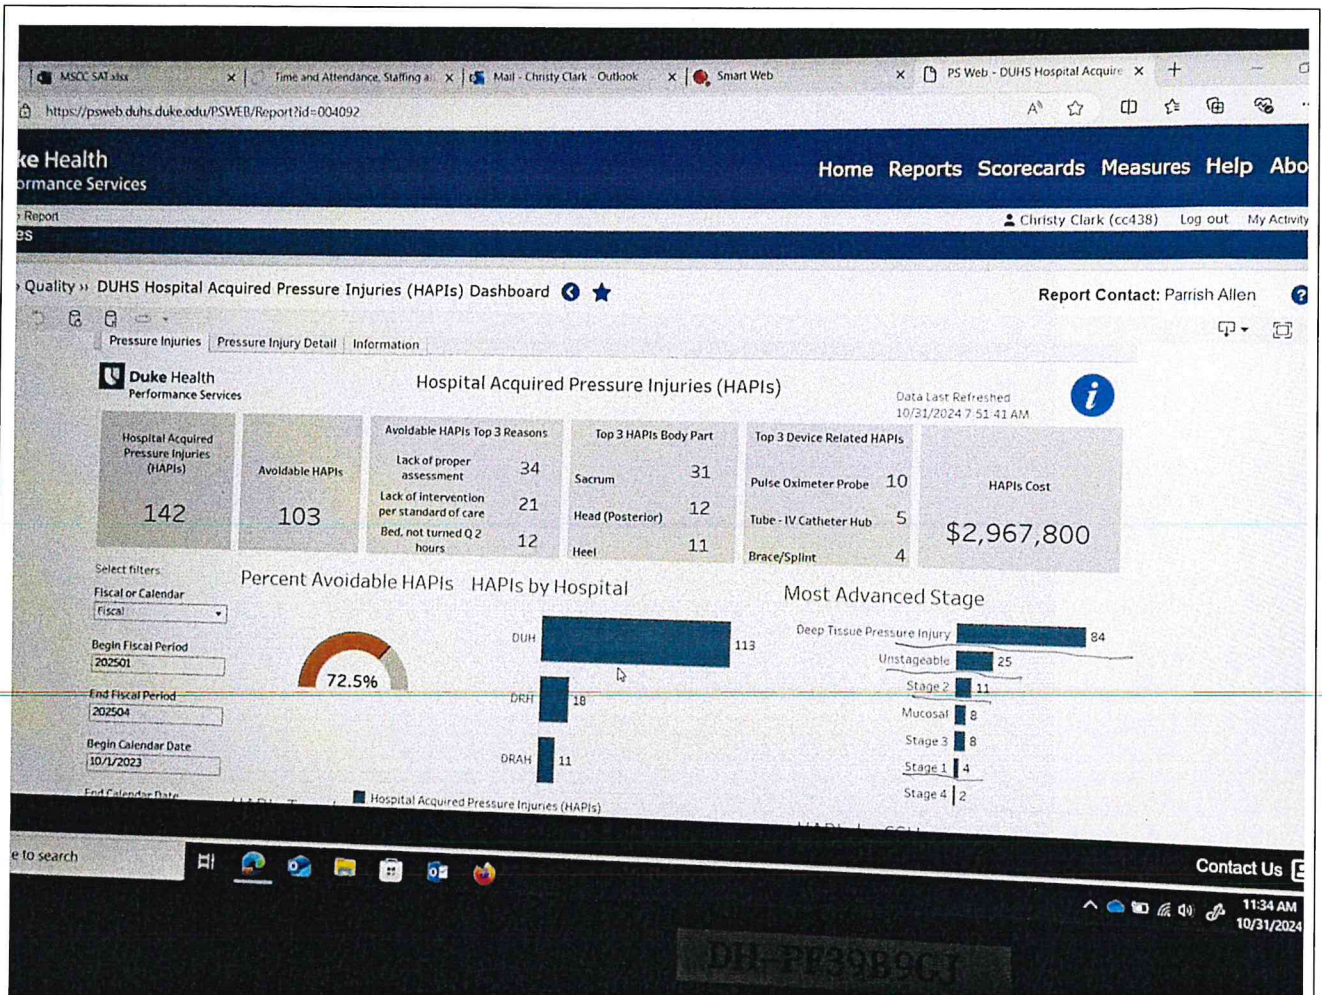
MSCC SAT.xlsx × Time and Attendance, Staffing a × Mail - Christy Clark - Outlook × Smart Web × PS Web - DUHS Hospital Acquire × +

https://psweb.duhs.duke.edu/PSWEB/Report?id=004092

ke Health
ormance Services

Home Reports Scorecards Measures Help Abo

Report
es

Christy Clark (cc438) Log out My Activity

Quality » DUHS Hospital Acquired Pressure Injuries (HAPIs) Dashboard

Report Contact: Parrish Allen

Pressure Injuries | Pressure Injury Detail | Information

Duke Health
Performance Services

Hospital Acquired Pressure Injuries (HAPIs)

Data Last Refreshed
10/31/2024 7:51:41 AM

| Hospital Acquired Pressure Injuries (HAPIs) | Avoidable HAPIs | Avoidable HAPIs Top 3 Reasons | | Top 3 HAPIs Body Part | | Top 3 Device Related HAPIs | | HAPIs Cost |
|---|---|---|---|---|---|---|---|---|
| 142 | 103 | Lack of proper assessment | 34 | Sacrum | 31 | Pulse Oximeter Probe | 10 | $2,967,800 |
| | | Lack of intervention per standard of care | 21 | Head (Posterior) | 12 | Tube - IV Catheter Hub | 5 | |
| | | Bed, not turned Q 2 hours | 12 | Heel | 11 | Brace/Splint | 4 | |

Select filters
Fiscal or Calendar
Fiscal
Begin Fiscal Period
202501
End Fiscal Period
202504
Begin Calendar Date
10/1/2023
End Calendar Date

Percent Avoidable HAPIs
72.5%

HAPIs by Hospital
DUH 113
DRH 18
DRAH 11
Hospital Acquired Pressure Injuries (HAPIs)

Most Advanced Stage
Deep Tissue Pressure Injury 84
Unstageable 25
Stage 2 11
Mucosal 8
Stage 3 8
Stage 1 4
Stage 4 2

e to search

Contact Us

11:34 AM
10/31/2024

DH-PF39B9CJ